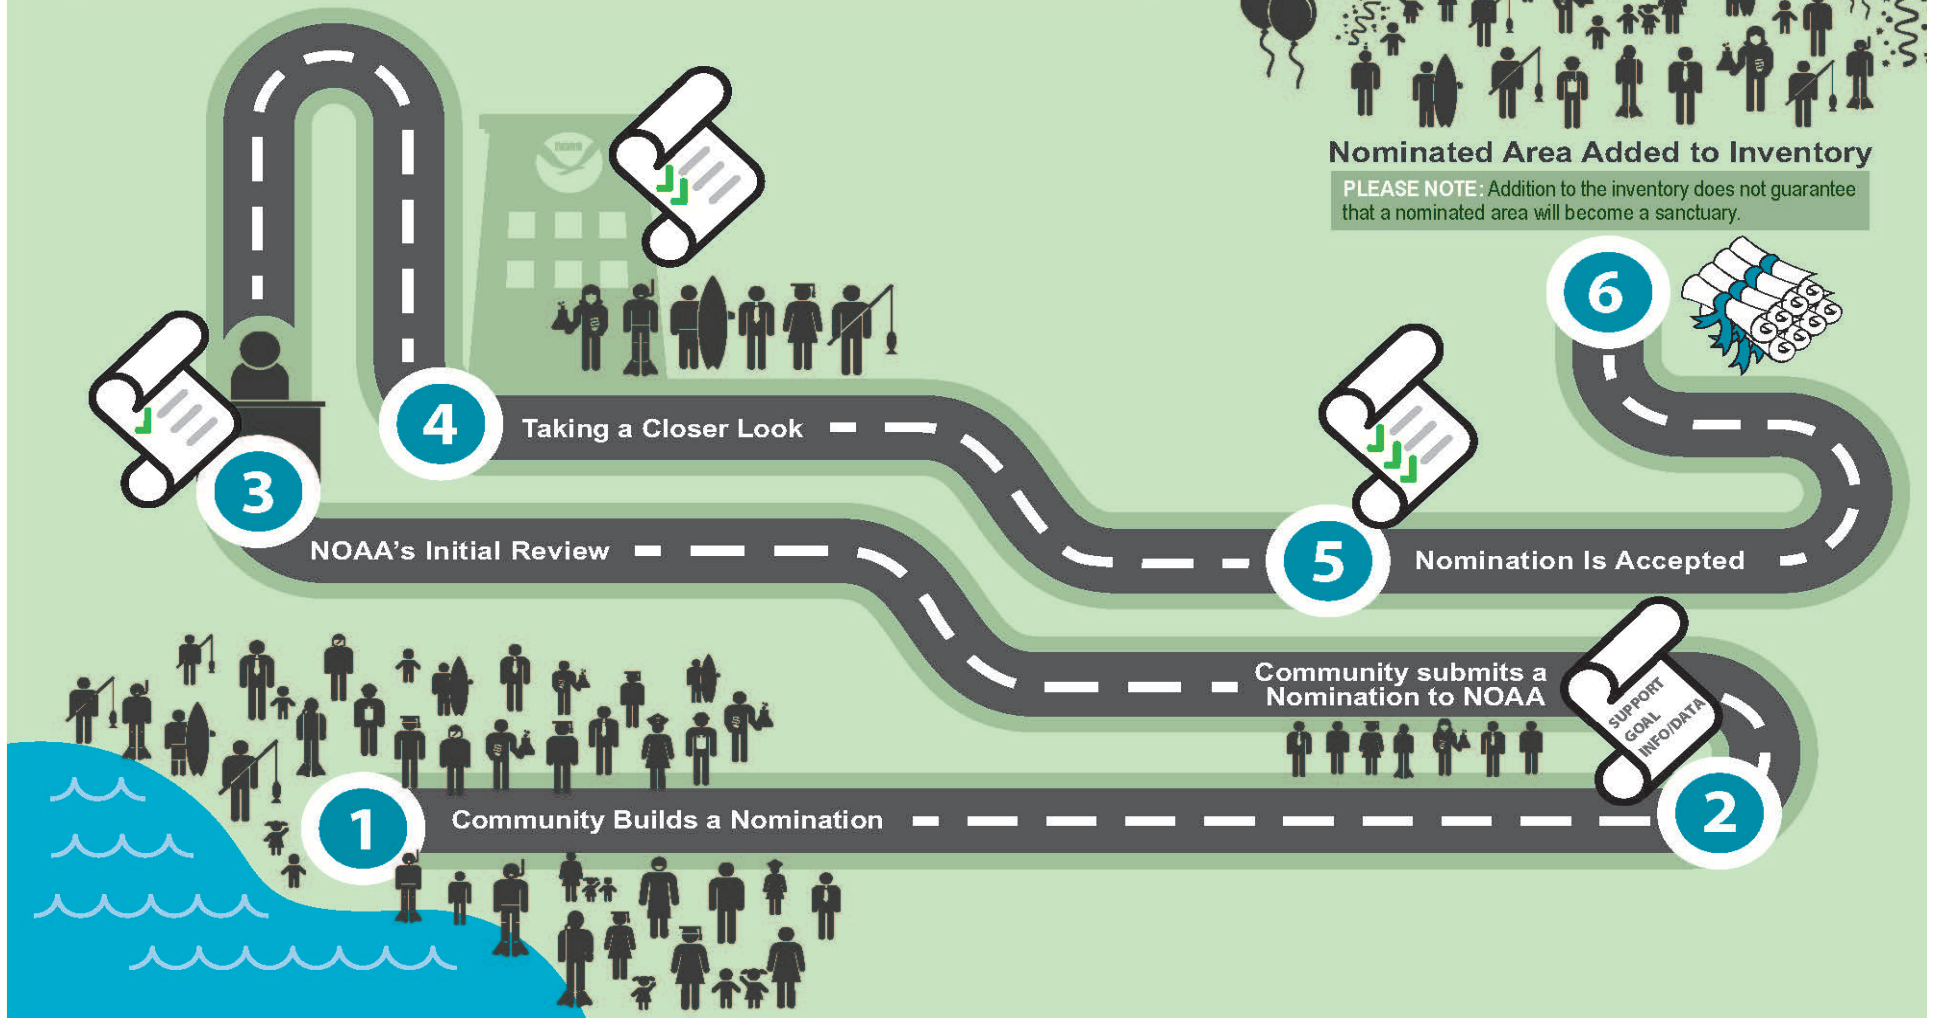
Nominated Area Added to Inventory

PLEASE NOTE: Addition to the inventory does not guarantee that a nominated area will become a sanctuary.

6

4 Taking a Closer Look

3

NOAA's Initial Review

5 Nomination Is Accepted

Community submits a Nomination to NOAA

SUPPORT
GOAL
INFO/DATA

1 Community Builds a Nomination

2